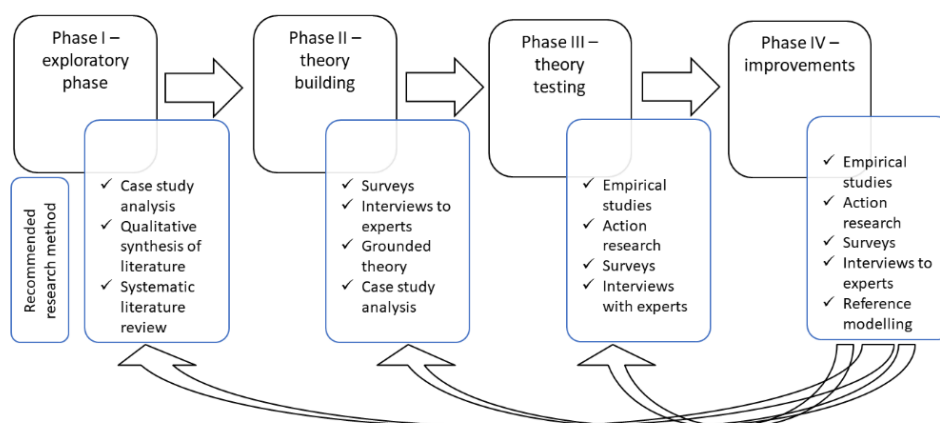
Phase I – exploratory phase

Phase II – theory building

Phase III – theory testing

Phase IV – improvements

Recommended research method

✓ Case study analysis
✓ Qualitative synthesis of literature
✓ Systematic literature review

✓ Surveys
✓ Interviews to experts
✓ Grounded theory
✓ Case study analysis

✓ Empirical studies
✓ Action research
✓ Surveys
✓ Interviews with experts

✓ Empirical studies
✓ Action research
✓ Surveys
✓ Interviews to experts
✓ Reference modelling